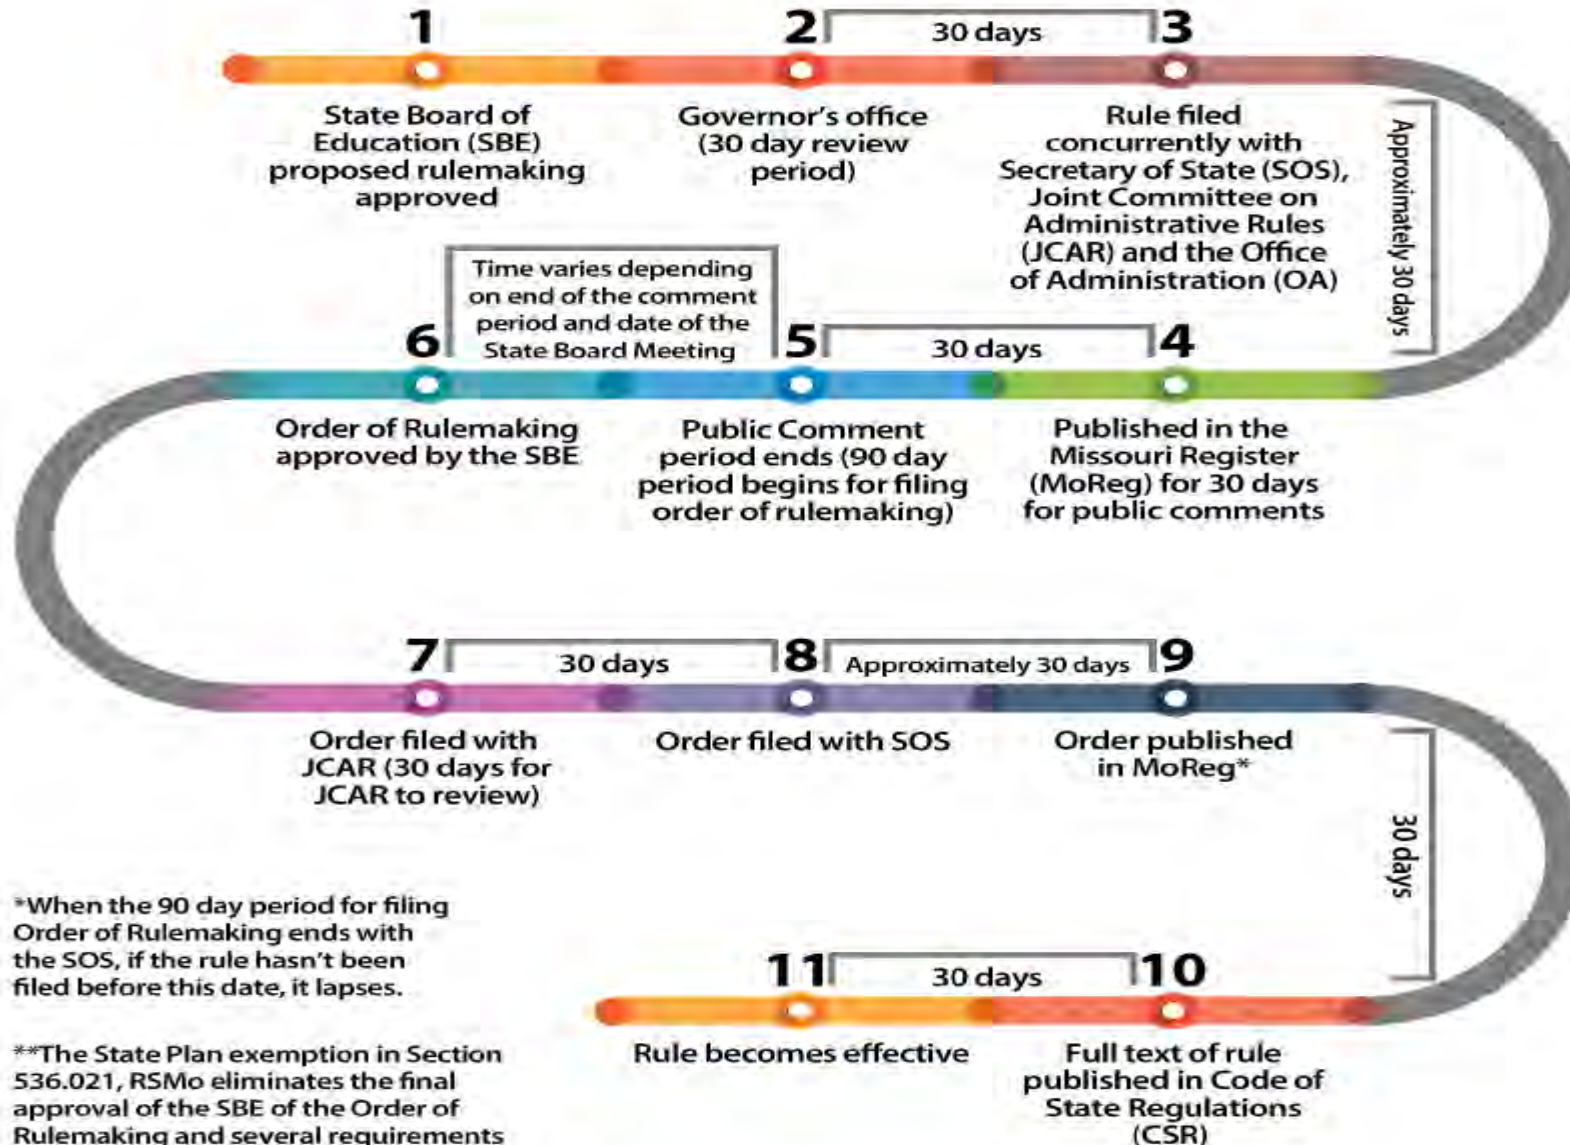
1

2

30 days

3

State Board of Education (SBE) proposed rulemaking approved

Governor's office (30 day review period)

Rule filed concurrently with Secretary of State (SOS), Joint Committee on Administrative Rules (JCAR) and the Office of Administration (OA)

Approximately 30 days

Time varies depending on end of the comment period and date of the State Board Meeting

6

5

30 days

4

Order of Rulemaking approved by the SBE

Public Comment period ends (90 day period begins for filing order of rulemaking)

Published in the Missouri Register (MoReg) for 30 days for public comments

7

30 days

8

Approximately 30 days

9

Order filed with JCAR (30 days for JCAR to review)

Order filed with SOS

Order published in MoReg*

30 days

*When the 90 day period for filing Order of Rulemaking ends with the SOS, if the rule hasn't been filed before this date, it lapses.

11

30 days

10

Rule becomes effective

Full text of rule published in Code of State Regulations (CSR)

**The State Plan exemption in Section 536.021, RSMo eliminates the final approval of the SBE of the Order of Rulemaking and several requirements